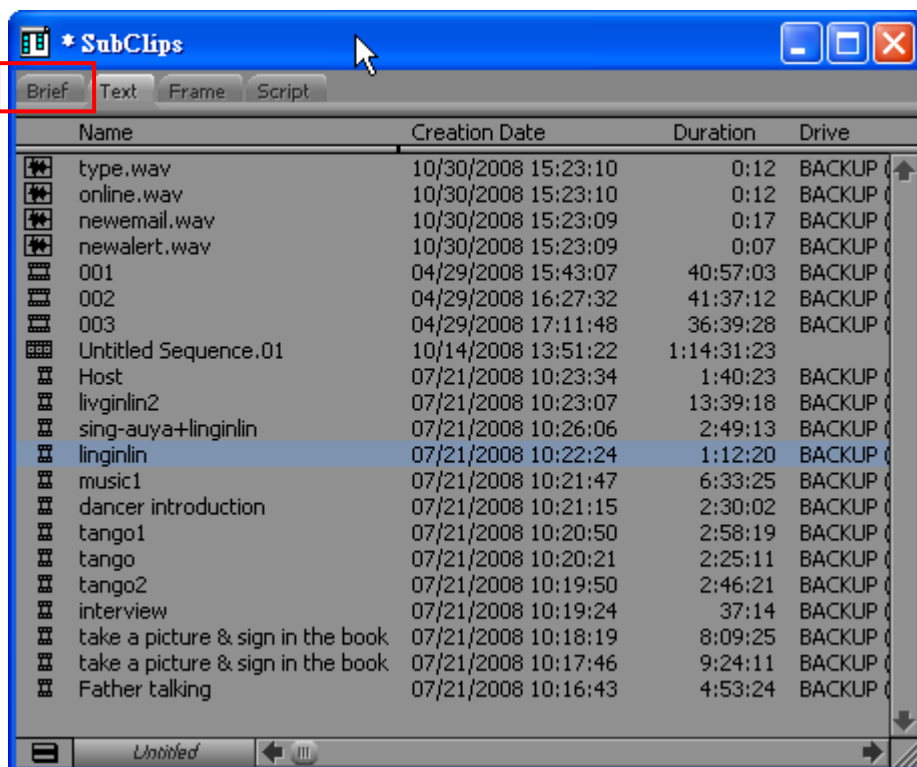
* SubClips

Brief Text Frame Script

| Name | Creation Date | Duration | Drive |
|---|---|---|---|
| type.wav | 10/30/2008 15:23:10 | 0:12 | BACKUP ( |
| online.wav | 10/30/2008 15:23:10 | 0:12 | BACKUP ( |
| newemail.wav | 10/30/2008 15:23:09 | 0:17 | BACKUP ( |
| newalert.wav | 10/30/2008 15:23:09 | 0:07 | BACKUP ( |
| 001 | 04/29/2008 15:43:07 | 40:57:03 | BACKUP ( |
| 002 | 04/29/2008 16:27:32 | 41:37:12 | BACKUP ( |
| 003 | 04/29/2008 17:11:48 | 36:39:28 | BACKUP ( |
| Untitled Sequence.01 | 10/14/2008 13:51:22 | 1:14:31:23 | |
| Host | 07/21/2008 10:23:34 | 1:40:23 | BACKUP ( |
| livginlin2 | 07/21/2008 10:23:07 | 13:39:18 | BACKUP ( |
| sing-auya+linginlin | 07/21/2008 10:26:06 | 2:49:13 | BACKUP ( |
| linginlin | 07/21/2008 10:22:24 | 1:12:20 | BACKUP ( |
| music1 | 07/21/2008 10:21:47 | 6:33:25 | BACKUP ( |
| dancer introduction | 07/21/2008 10:21:15 | 2:30:02 | BACKUP ( |
| tango1 | 07/21/2008 10:20:50 | 2:58:19 | BACKUP ( |
| tango | 07/21/2008 10:20:21 | 2:25:11 | BACKUP ( |
| tango2 | 07/21/2008 10:19:50 | 2:46:21 | BACKUP ( |
| interview | 07/21/2008 10:19:24 | 37:14 | BACKUP ( |
| take a picture & sign in the book | 07/21/2008 10:18:19 | 8:09:25 | BACKUP ( |
| take a picture & sign in the book | 07/21/2008 10:17:46 | 9:24:11 | BACKUP ( |
| Father talking | 07/21/2008 10:16:43 | 4:53:24 | BACKUP ( |

Untitled